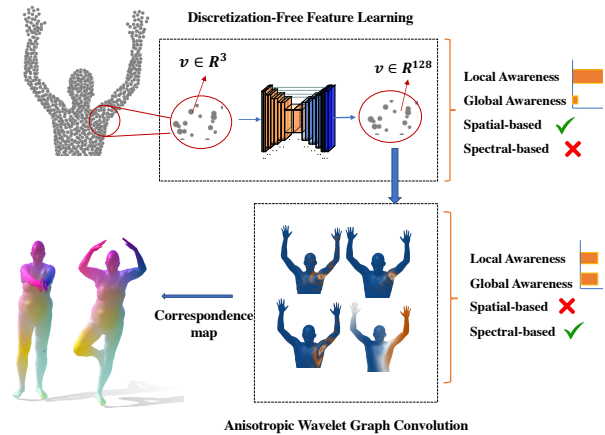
Discretization-Free Feature Learning

$v \in R^3$

$v \in R^{128}$

Local Awareness
Global Awareness
Spatial-based ✓
Spectral-based ✗

Local Awareness
Global Awareness
Spatial-based ✗
Spectral-based ✓

Correspondence map

Anisotropic Wavelet Graph Convolution